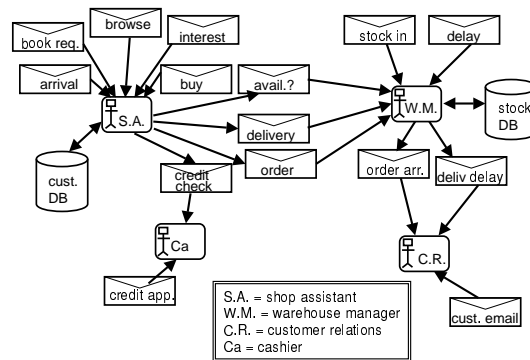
book req.

browse

interest

arrival

buy

avail.?

S.A.

delivery

cust. DB

credit check

order

Ca

credit app.

stock in

delay

W.M.

stock DB

order arr.

deliv delay

C.R.

cust. email

S.A. = shop assistant
W.M. = warehouse manager
C.R. = customer relations
Ca = cashier